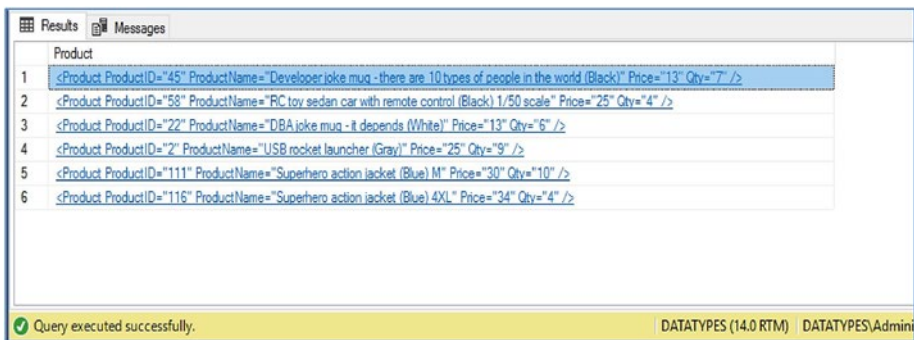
Results | Messages

| | Product |
|---|---|
| 1 | <Product ProductID="45" ProductName="Developer joke mug - there are 10 types of people in the world (Black)" Price="13" Qty="7" /> |
| 2 | <Product ProductID="58" ProductName="RC toy sedan car with remote control (Black) 1/50 scale" Price="25" Qty="4" /> |
| 3 | <Product ProductID="22" ProductName="DBA joke mug - it depends (White)" Price="13" Qty="6" /> |
| 4 | <Product ProductID="2" ProductName="USB rocket launcher (Gray)" Price="25" Qty="9" /> |
| 5 | <Product ProductID="111" ProductName="Superhero action jacket (Blue) M" Price="30" Qty="10" /> |
| 6 | <Product ProductID="116" ProductName="Superhero action jacket (Blue) 4XL" Price="34" Qty="4" /> |

Query executed successfully. | DATATYPES (14.0 RTM) | DATATYPES\Admini